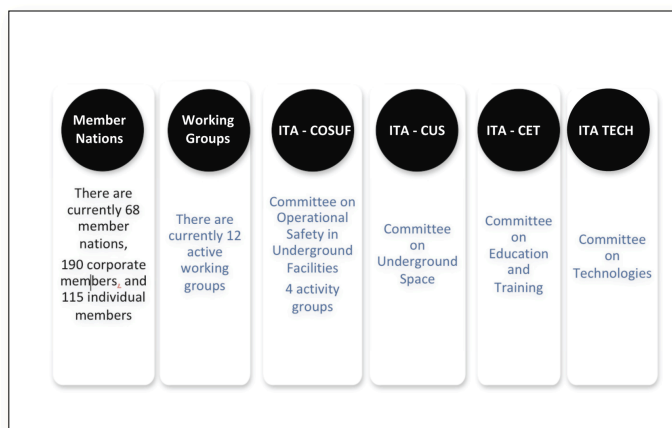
Member Nations

There are currently 68 member nations,

190 corporate members, and 115 individual members

Working Groups

There are currently 12 active working groups

ITA - COSUF

Committee on Operational Safety in Underground Facilities

4 activity groups

ITA - CUS

Committee on Underground Space

ITA - CET

Committee on Education and Training

ITA TECH

Committee on Technologies